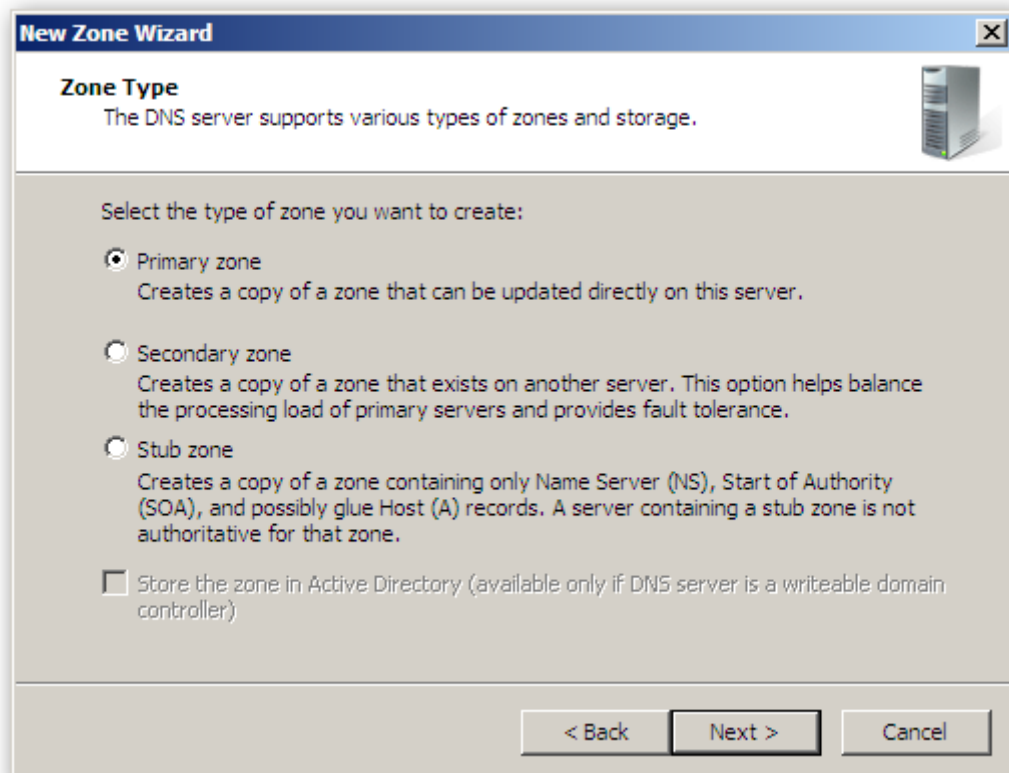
New Zone Wizard

Zone Type
The DNS server supports various types of zones and storage.

Select the type of zone you want to create:

Primary zone
Creates a copy of a zone that can be updated directly on this server.

Secondary zone
Creates a copy of a zone that exists on another server. This option helps balance the processing load of primary servers and provides fault tolerance.

Stub zone
Creates a copy of a zone containing only Name Server (NS), Start of Authority (SOA), and possibly glue Host (A) records. A server containing a stub zone is not authoritative for that zone.

Store the zone in Active Directory (available only if DNS server is a writeable domain controller)

< Back
Next >
Cancel